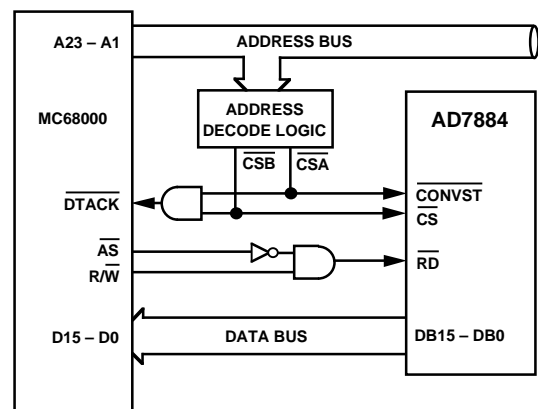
A23 – A1
ADDRESS BUS
MC68000
ADDRESS DECODE LOGIC
AD7884
$\overline{CSB}$
$\overline{CSA}$
$\overline{DTACK}$
$\overline{CONVST}$
$\overline{CS}$
$\overline{AS}$
$R/\overline{W}$
$\overline{RD}$
D15 – D0
DATA BUS
DB15 – DB0